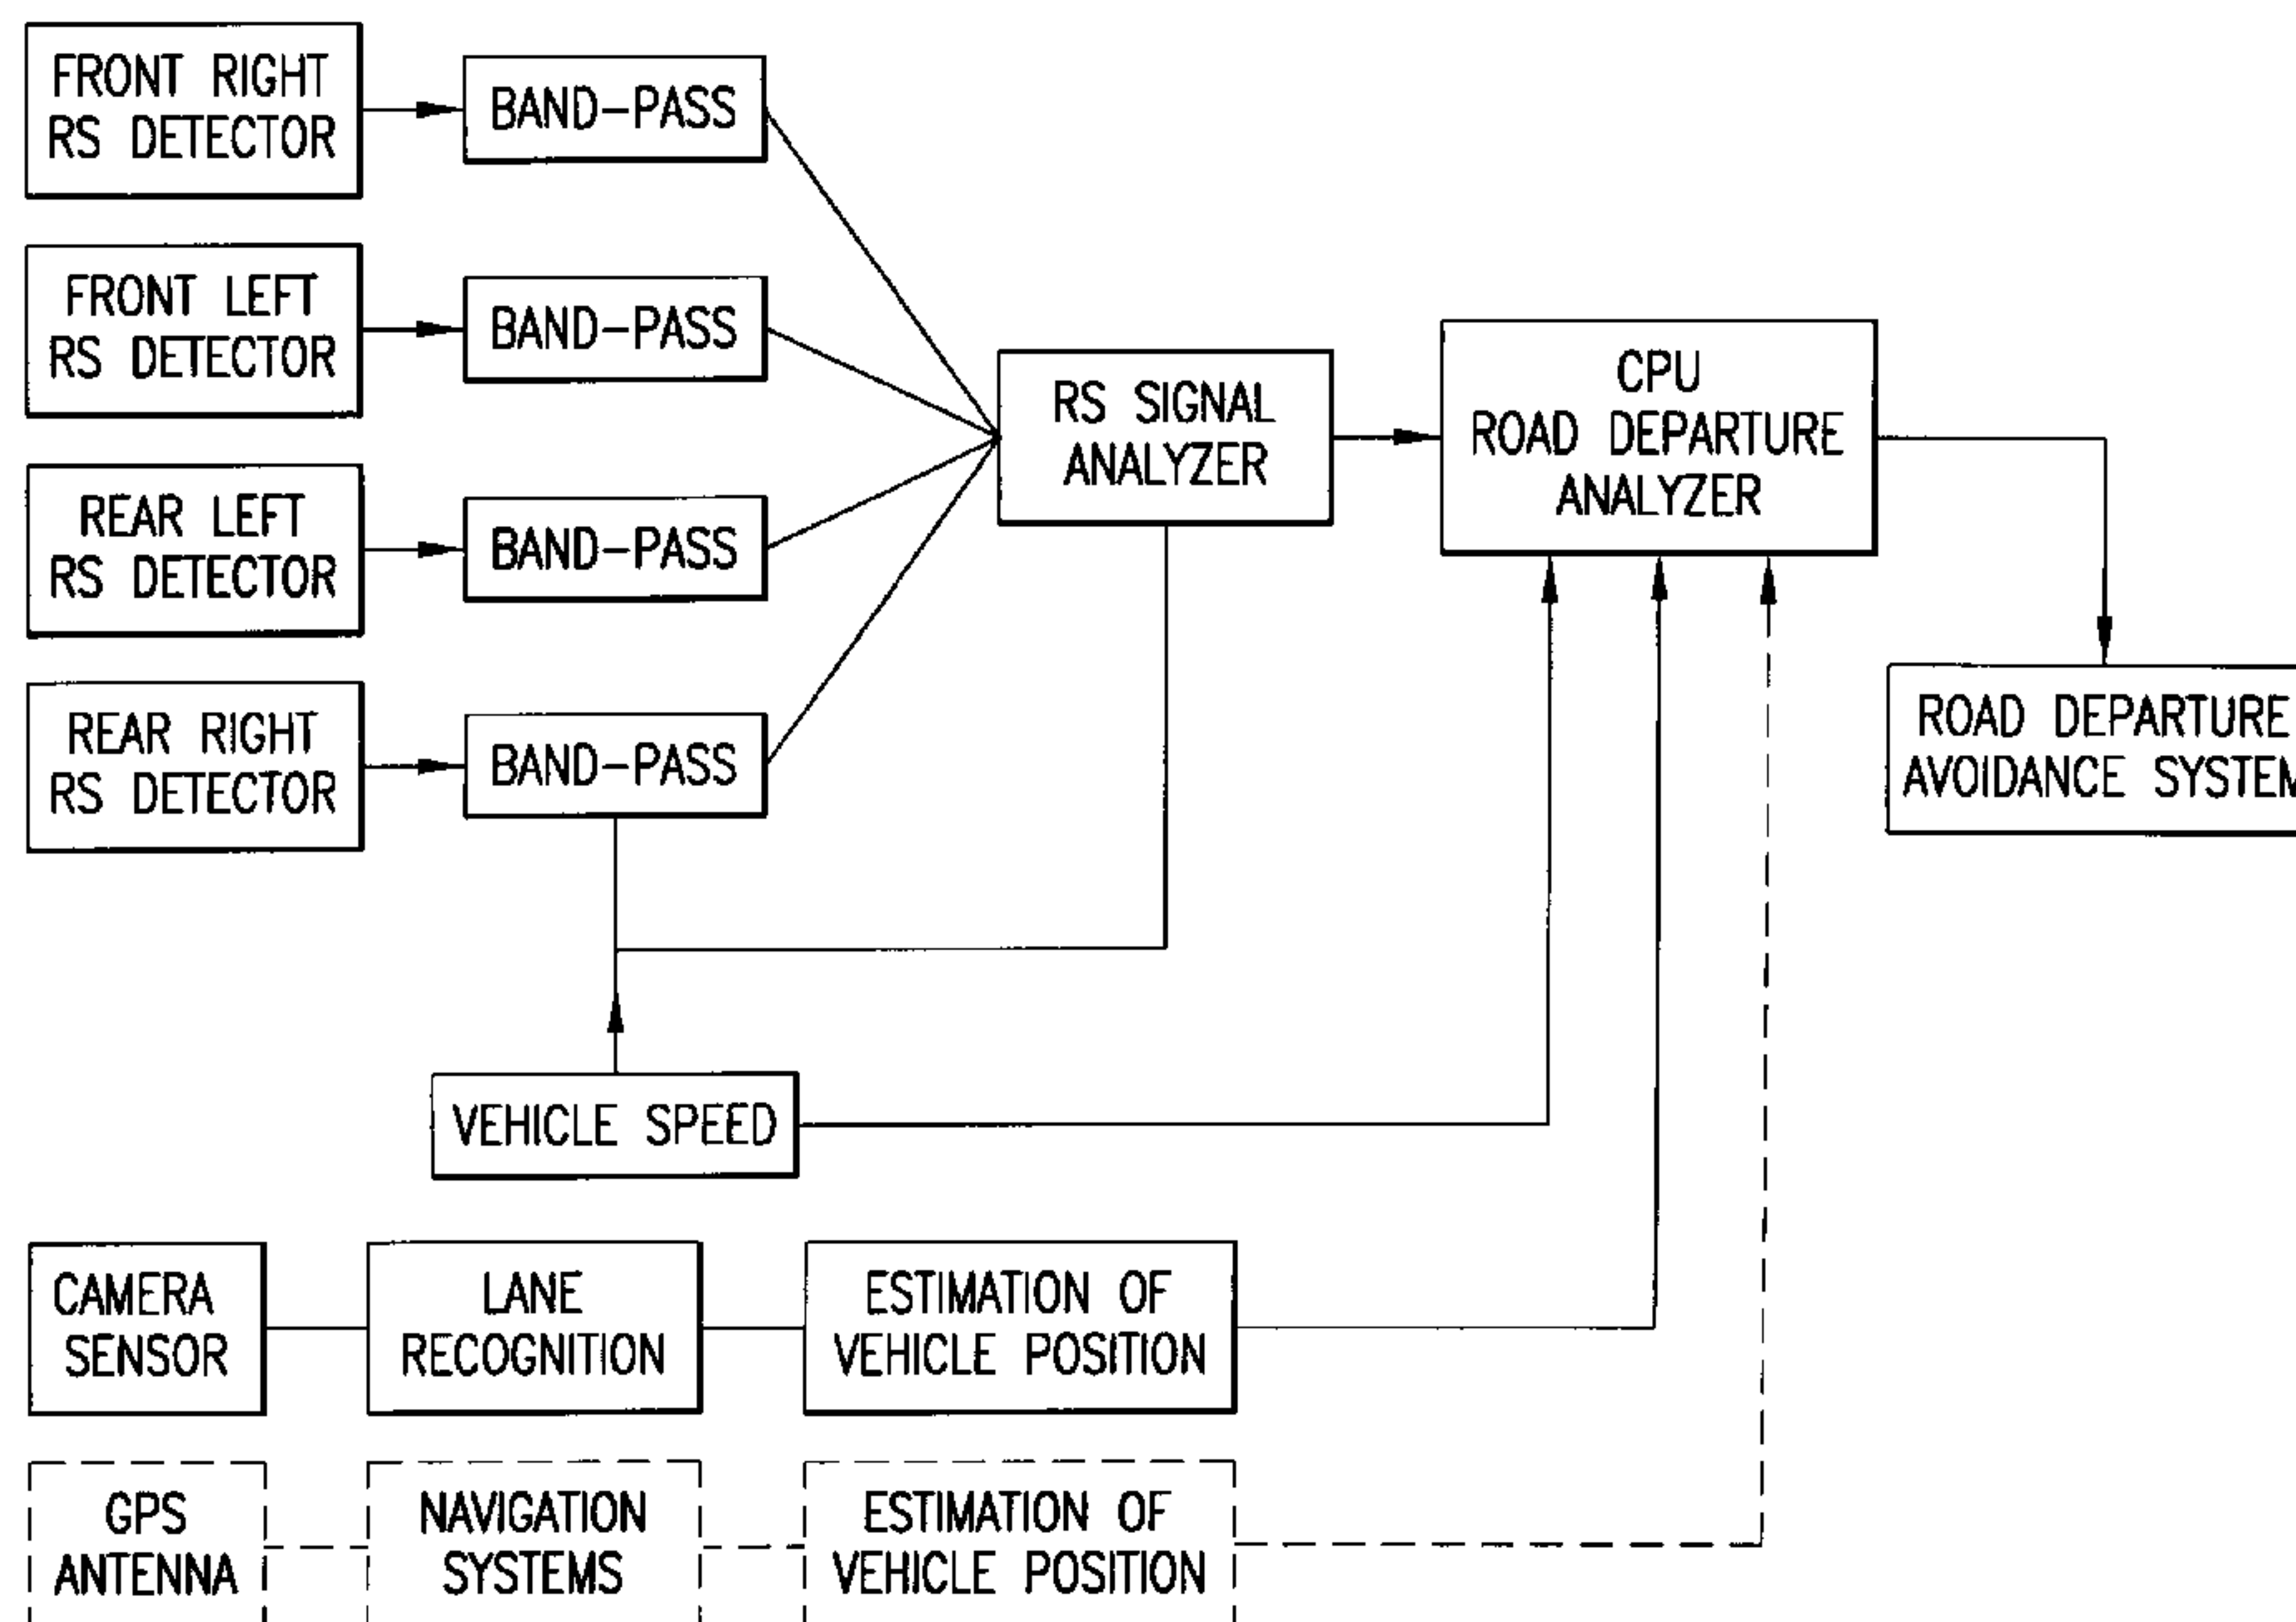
FRONT RIGHT RS DETECTOR

BAND-PASS

FRONT LEFT RS DETECTOR

BAND-PASS

REAR LEFT RS DETECTOR

BAND-PASS

REAR RIGHT RS DETECTOR

BAND-PASS

RS SIGNAL ANALYZER

CPU ROAD DEPARTURE ANALYZER

ROAD DEPARTURE AVOIDANCE SYSTEM

VEHICLE SPEED

CAMERA SENSOR

LANE RECOGNITION

ESTIMATION OF VEHICLE POSITION

GPS ANTENNA

NAVIGATION SYSTEMS

ESTIMATION OF VEHICLE POSITION